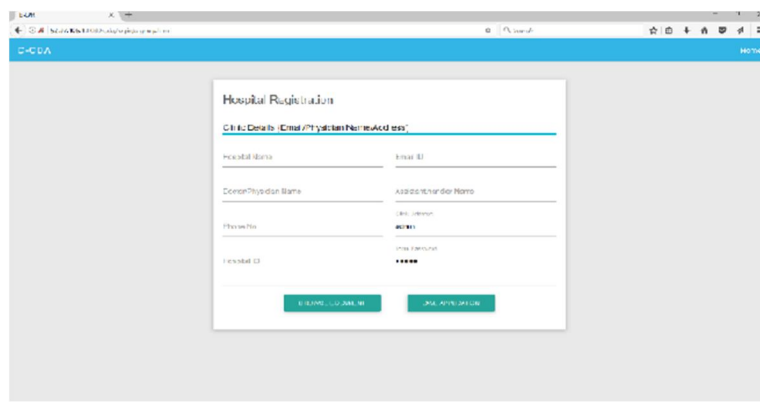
E-CDA

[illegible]

Search

E-CDA

HOM

Hospital Registration

Clinic Details (Email/Physician Name/Address)

Hospital Name

Email ID

Doctor/Physician Name

Assistant/Ward Name

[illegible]

Phone No

admin

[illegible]

Hospital ID

•••••

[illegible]

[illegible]